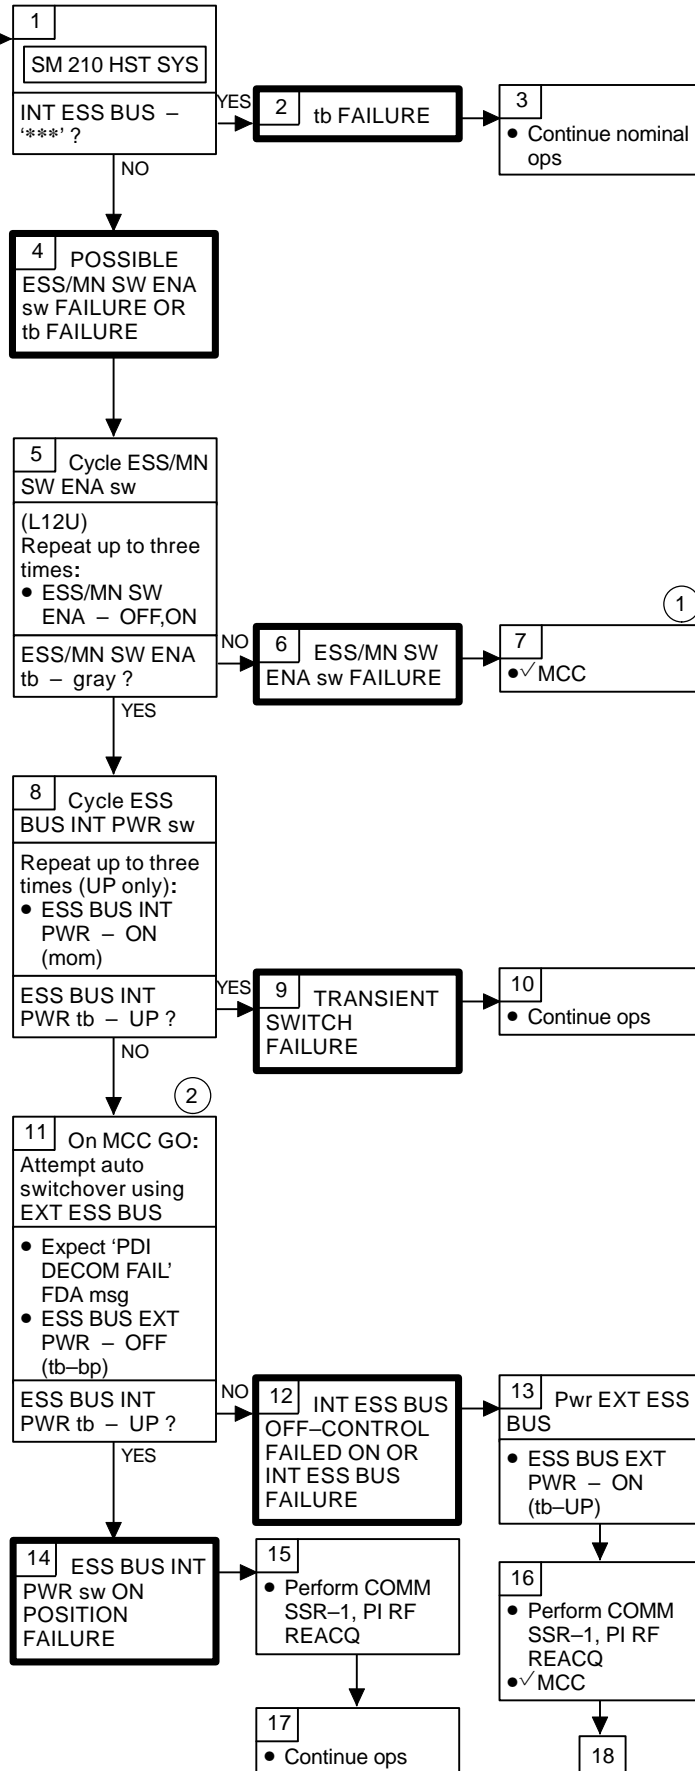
1
SM 210 HST SYS
INT ESS BUS – '***' ?
YES
NO

2 tb FAILURE

3
• Continue nominal ops

4 POSSIBLE ESS/MN SW ENA sw FAILURE OR tb FAILURE

5 Cycle ESS/MN SW ENA sw
(L12U)
Repeat up to three times:
• ESS/MN SW ENA – OFF,ON
ESS/MN SW ENA tb – gray ?
NO
YES

6 ESS/MN SW ENA sw FAILURE

1
7
•$\checkmark$MCC

8 Cycle ESS BUS INT PWR sw
Repeat up to three times (UP only):
• ESS BUS INT PWR – ON (mom)
ESS BUS INT PWR tb – UP ?
YES
NO

9 TRANSIENT SWITCH FAILURE

10
• Continue ops

2
11 On MCC GO:
Attempt auto switchover using EXT ESS BUS
• Expect 'PDI DECOM FAIL' FDA msg
• ESS BUS EXT PWR – OFF (tb–bp)
ESS BUS INT PWR tb – UP ?
NO
YES

12 INT ESS BUS OFF–CONTROL FAILED ON OR INT ESS BUS FAILURE

13 Pwr EXT ESS BUS
• ESS BUS EXT PWR – ON (tb–UP)

14 ESS BUS INT PWR sw ON POSITION FAILURE

15
• Perform COMM SSR–1, PI RF REACQ

16
• Perform COMM SSR–1, PI RF REACQ
•$\checkmark$MCC

17
• Continue ops

18